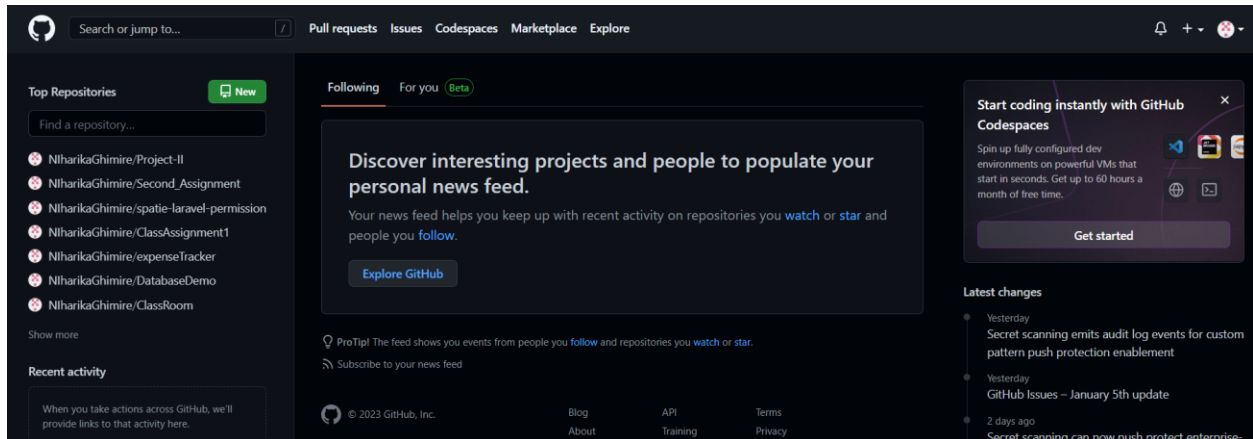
Search or jump to... /
Pull requests Issues Codespaces Marketplace Explore

Top Repositories
New
Find a repository...
NIharikaGhimire/Project-II
NIharikaGhimire/Second_Assignment
NIharikaGhimire/spatie-laravel-permission
NIharikaGhimire/ClassAssignment1
NIharikaGhimire/expenseTracker
NIharikaGhimire/DatabaseDemo
NIharikaGhimire/ClassRoom
Show more

Recent activity
When you take actions across GitHub, we'll provide links to that activity here.

Following For you Beta

Discover interesting projects and people to populate your personal news feed.

Your news feed helps you keep up with recent activity on repositories you watch or star and people you follow.

Explore GitHub

ProTip! The feed shows you events from people you follow and repositories you watch or star.

Subscribe to your news feed

© 2023 GitHub, Inc.
Blog
About
API
Training
Terms
Privacy

Start coding instantly with GitHub Codespaces
×
Spin up fully configured dev environments on powerful VMs that start in seconds. Get up to 60 hours a month of free time.
Get started

Latest changes
Yesterday
Secret scanning emits audit log events for custom pattern push protection enablement
Yesterday
GitHub Issues – January 5th update
2 days ago
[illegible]